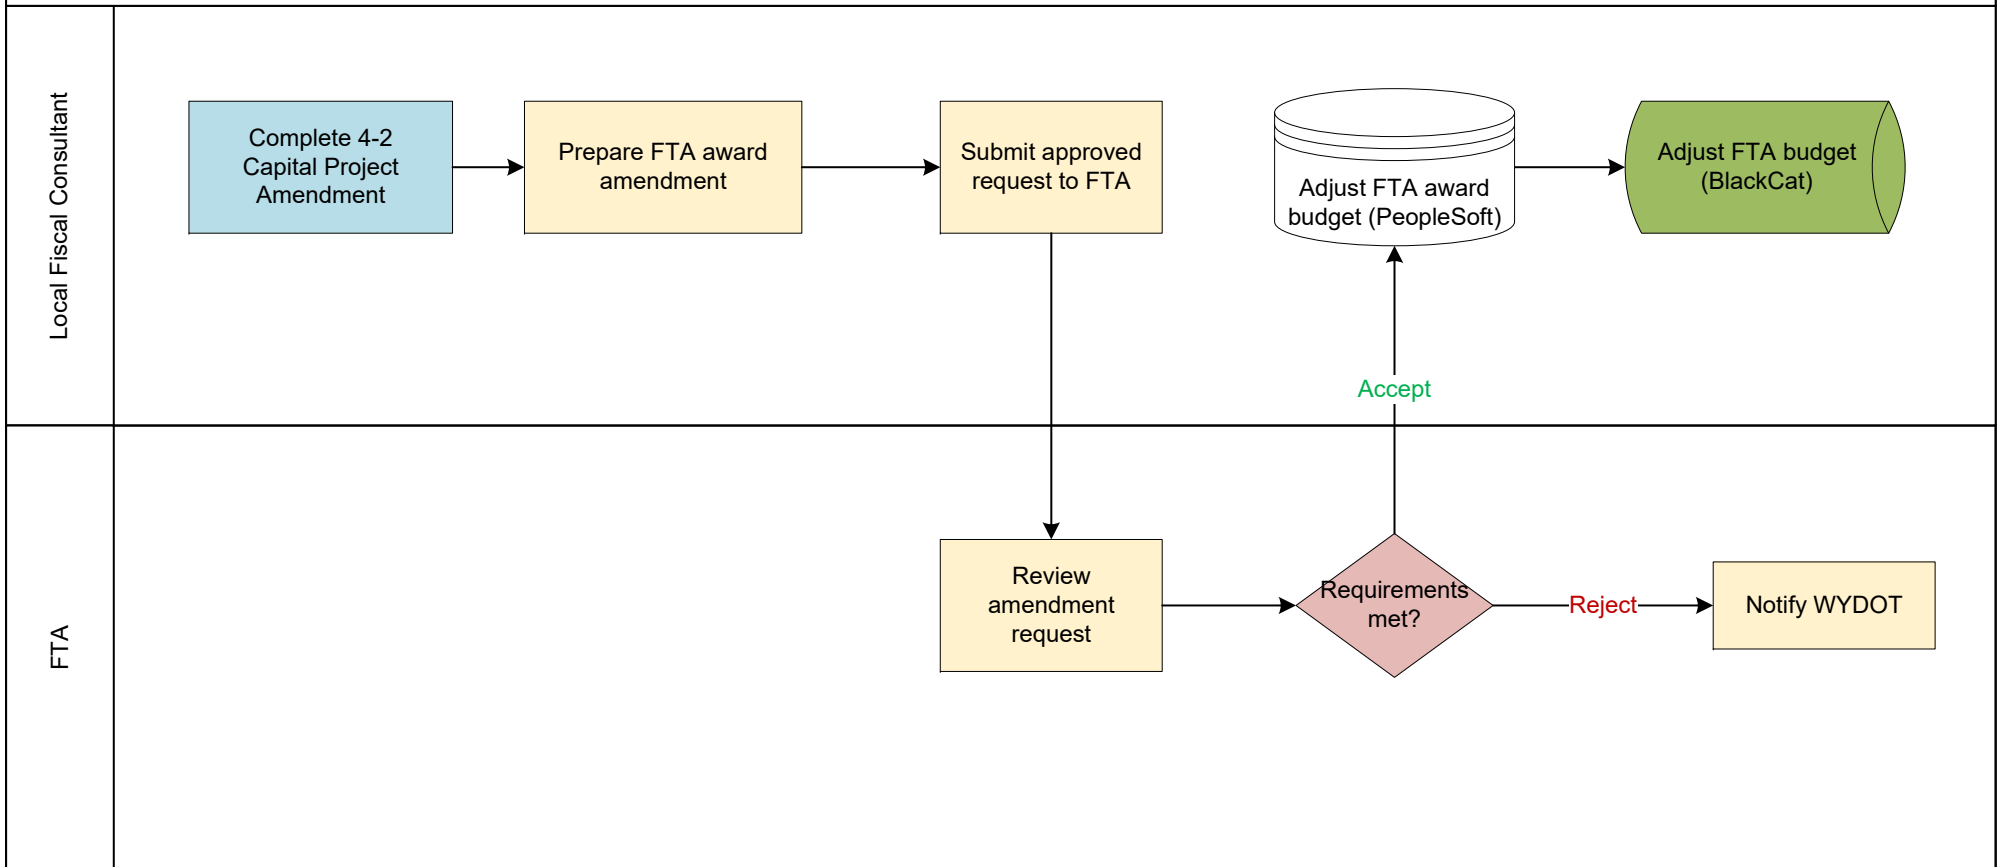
Local Fiscal Consultant

Complete 4-2 Capital Project Amendment

Prepare FTA award amendment

Submit approved request to FTA

Adjust FTA award budget (PeopleSoft)

Adjust FTA budget (BlackCat)

Accept

FTA

Review amendment request

Requirements met?

Reject

Notify WYDOT